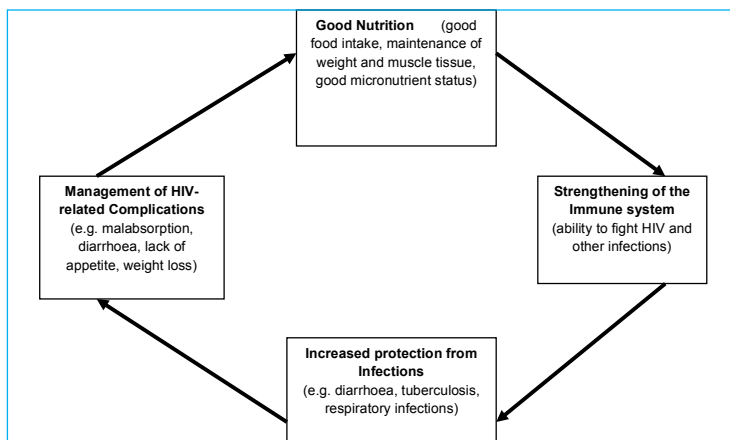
Good Nutrition (good food intake, maintenance of weight and muscle tissue, good micronutrient status)

Strengthening of the Immune system (ability to fight HIV and other infections)

Increased protection from Infections (e.g. diarrhoea, tuberculosis, respiratory infections)

Management of HIV-related Complications (e.g. malabsorption, diarrhoea, lack of appetite, weight loss)